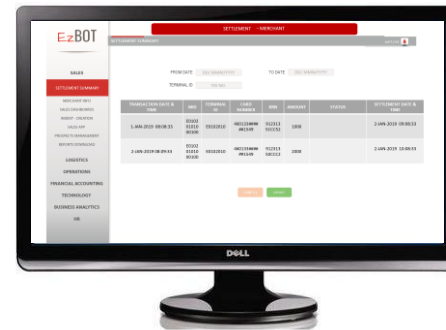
EzBOT

SETTLEMENT → MERCHANT

SETTLEMENT SUMMARY

SALES
SETTLEMENT SUMMARY
MERCHANT INFO
SALES ONBOARDING
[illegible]
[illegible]
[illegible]
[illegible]
LOGISTICS
OPERATIONS
FINANCIAL ACCOUNTING
TECHNOLOGY
BUSINESS ANALYTICS
HR

FROM DATE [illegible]
TO DATE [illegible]
TERMINAL ID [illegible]

| TRANSACTION DATE & TIME | MID | TERMINAL ID | CARD NUMBER | RRN | AMOUNT | STATUS | SETTLEMENT DATE & TIME |
|---|---|---|---|---|---|---|---|
| 1-JAN-2019 08:08:33 | 00101 01010 00100 | 00102010 | 4021334000 4K1149 | 012313 023132 | 1000 | | 2-JAN-2019 09:08:33 |
| 2-JAN-2019 08:09:33 | 00101 01010 00100 | 00102010 | 4021334000 4K1149 | 012313 023132 | 2000 | | 2-JAN-2019 10:09:33 |

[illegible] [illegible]

DELL